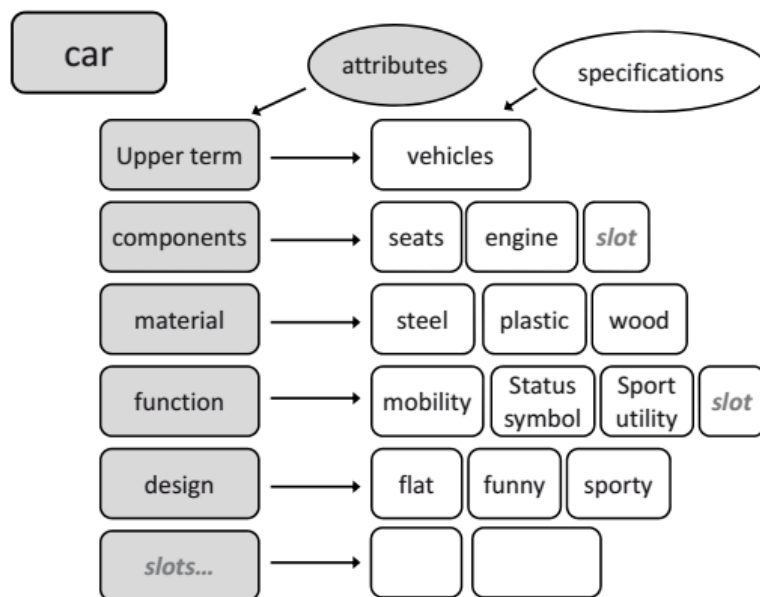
car

attributes

specifications

Upper term → vehicles

components → seats engine *slot*

material → steel plastic wood

function → mobility Status symbol Sport utility *slot*

design → flat funny sporty

*slots...* →